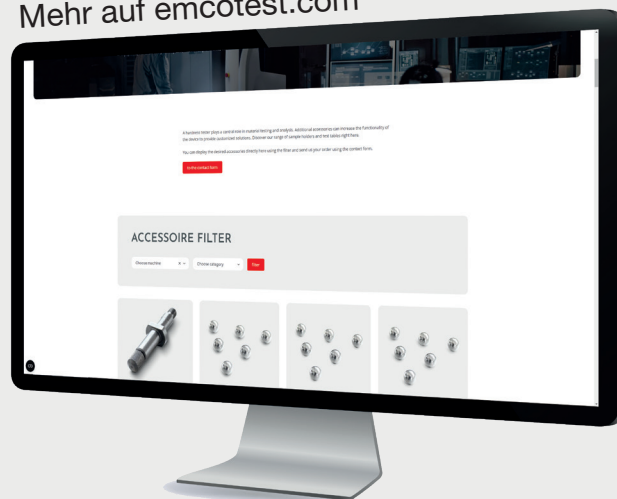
Mehr auf emcotest.com

A hardness tester plays a central role in material testing and analysis. Additional accessories can increase the functionality of the device to provide customised solutions. Discover our range of sample holders and test tables right here.

You can display the desired accessories directly here using the filter and send us your order using the contact form.

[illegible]

ACCESSOIRE FILTER

Choose machine

Choose category

Filter